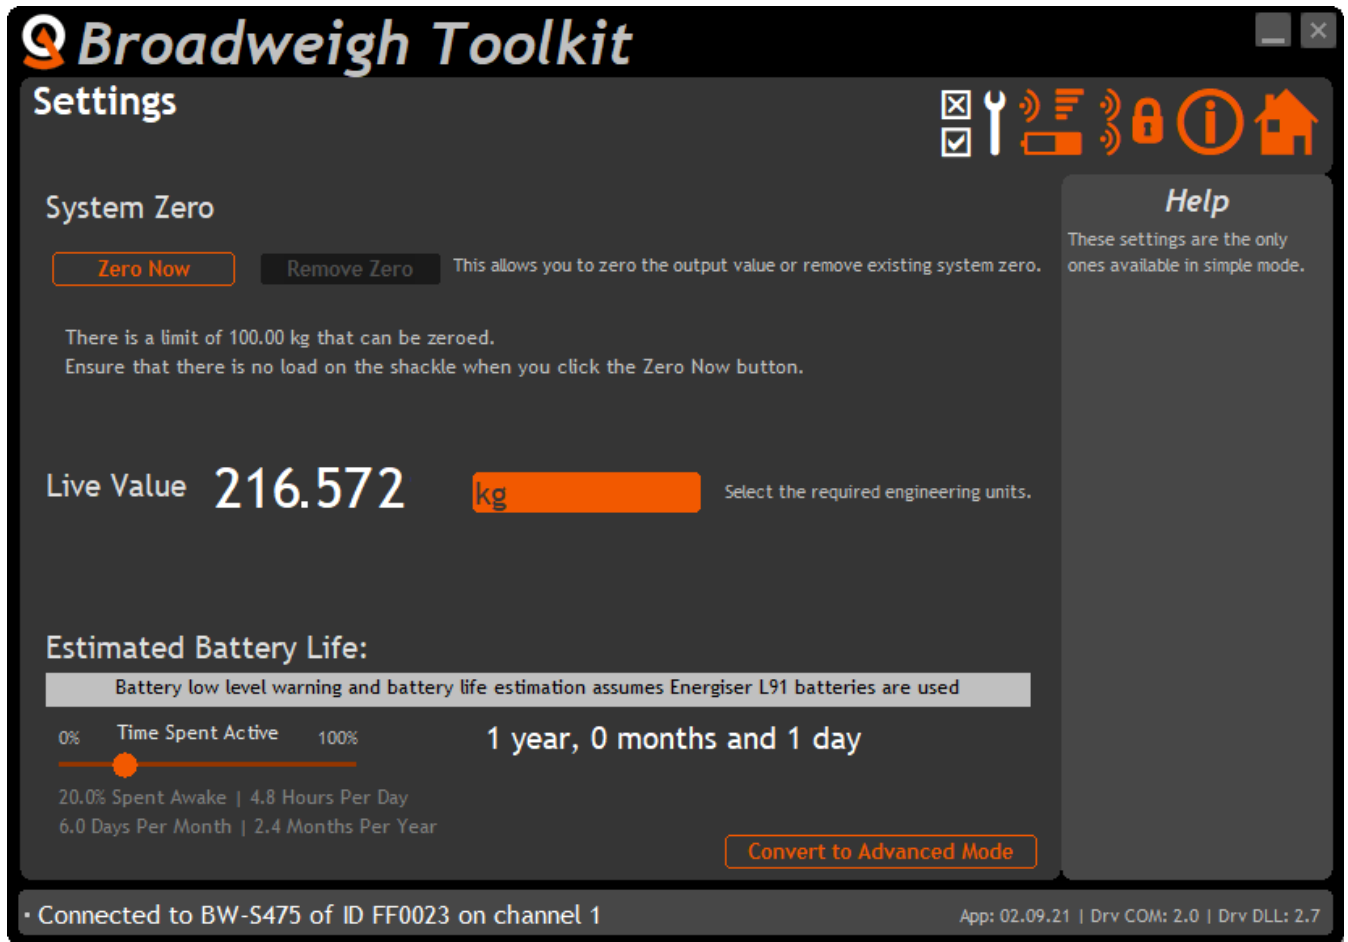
Broadweigh Toolkit

Settings

System Zero

Zero Now

Remove Zero

This allows you to zero the output value or remove existing system zero.

There is a limit of 100.00 kg that can be zeroed.
Ensure that there is no load on the shackle when you click the Zero Now button.

Live Value 216.572

kg

Select the required engineering units.

Estimated Battery Life:

Battery low level warning and battery life estimation assumes Energiser L91 batteries are used

0% Time Spent Active 100%

1 year, 0 months and 1 day

20.0% Spent Awake | 4.8 Hours Per Day
6.0 Days Per Month | 2.4 Months Per Year

Convert to Advanced Mode

Help

These settings are the only ones available in simple mode.

Connected to BW-S475 of ID FF0023 on channel 1

App: 02.09.21 | Drv COM: 2.0 | Drv DLL: 2.7